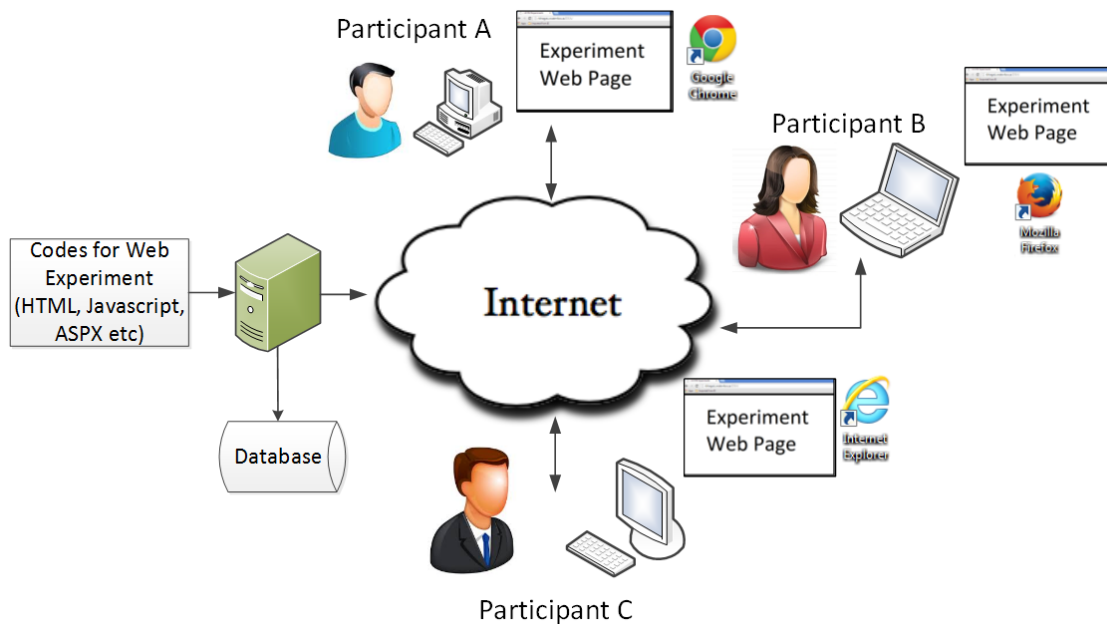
Participant A

Experiment Web Page

Google Chrome

Participant B

Experiment Web Page

Mozilla Firefox

Codes for Web Experiment (HTML, Javascript, ASPX etc)

Internet

Database

Experiment Web Page

Internet Explorer

Participant C